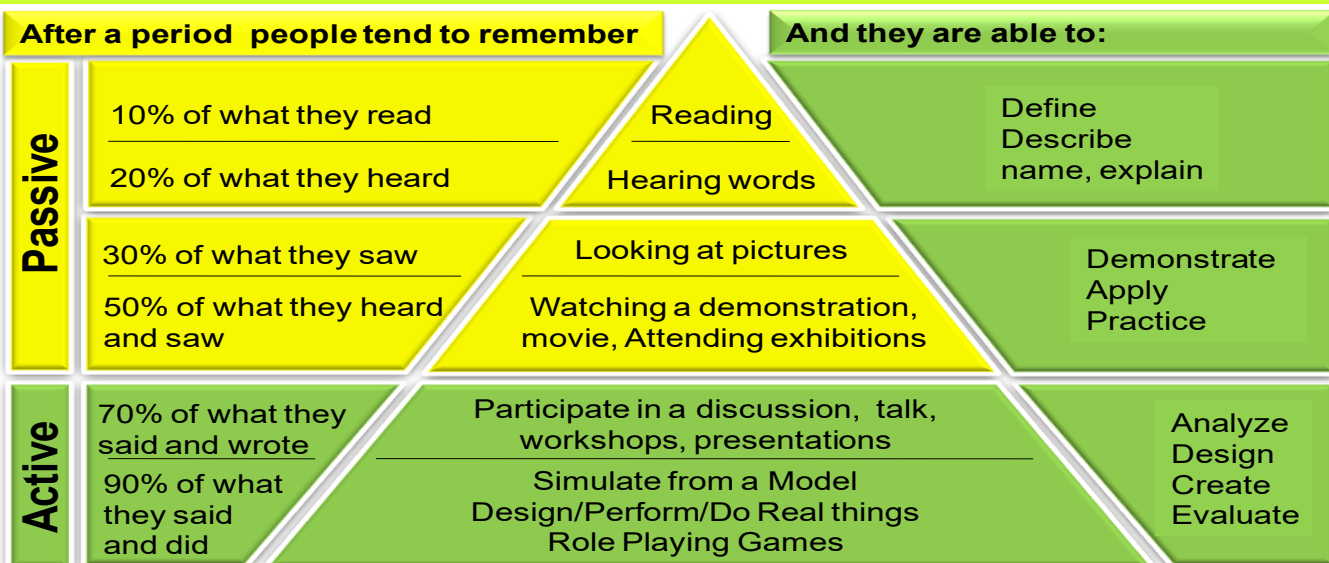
After a period people tend to remember

And they are able to:

Passive

10% of what they read

20% of what they heard

Reading

Hearing words

Define
Describe
name, explain

30% of what they saw

50% of what they heard and saw

Looking at pictures

Watching a demonstration, movie, Attending exhibitions

Demonstrate
Apply
Practice

Active

70% of what they said and wrote

90% of what they said and did

Participate in a discussion, talk, workshops, presentations

Simulate from a Model
Design/Perform/Do Real things
Role Playing Games

Analyze
Design
Create
Evaluate